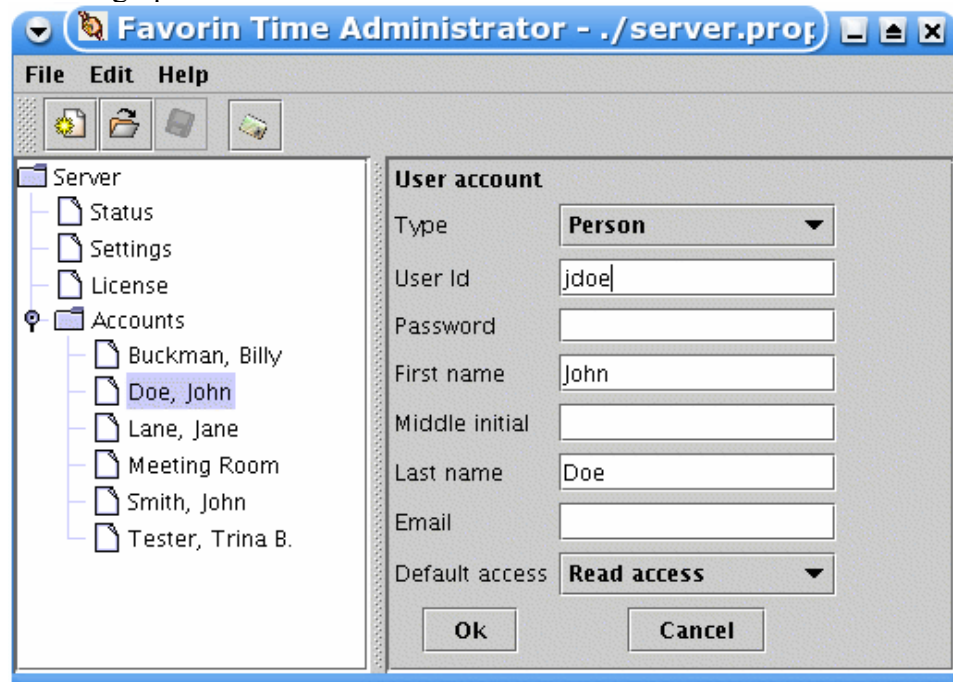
Favorin Time Administrator - ./server.prop

File Edit Help

Server
Status
Settings
License
Accounts
Buckman, Billy
Doe, John
Lane, Jane
Meeting Room
Smith, John
Tester, Trina B.

User account

| | |
|---|---|
| Type | Person |
| User Id | jdoe |
| Password | |
| First name | John |
| Middle initial | |
| Last name | Doe |
| Email | |
| Default access | Read access |

Ok
Cancel